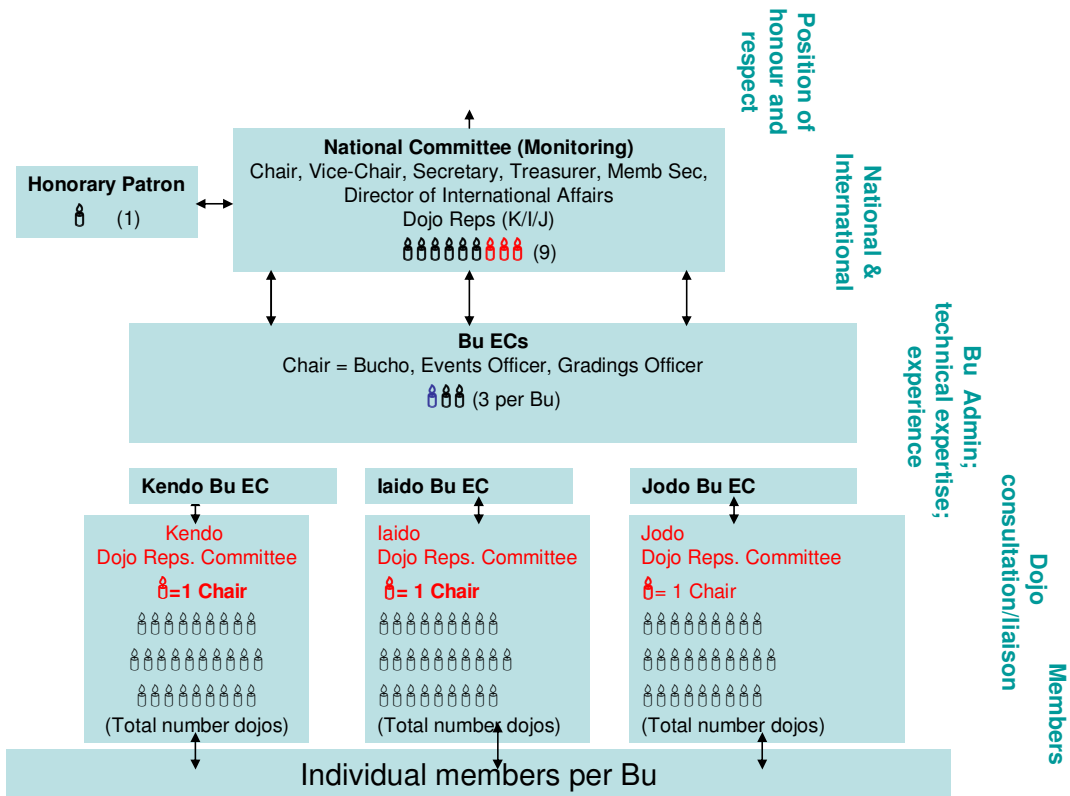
Position of honour and respect

National Committee (Monitoring)
Chair, Vice-Chair, Secretary, Treasurer, Memb Sec, Director of International Affairs
Dojo Reps (K/I/J)
(9)

Honorary Patron
(1)

National & International

Bu ECs
Chair = Bucho, Events Officer, Gradings Officer
(3 per Bu)

Bu Admin; technical expertise; experience

Kendo Bu EC

Iaido Bu EC

Jodo Bu EC

Kendo
Dojo Reps. Committee
=1 Chair
(Total number dojos)

Iaido
Dojo Reps. Committee
= 1 Chair
(Total number dojos)

Jodo
Dojo Reps. Committee
= 1 Chair
(Total number dojos)

Dojo consultation/liaison

Members

Individual members per Bu